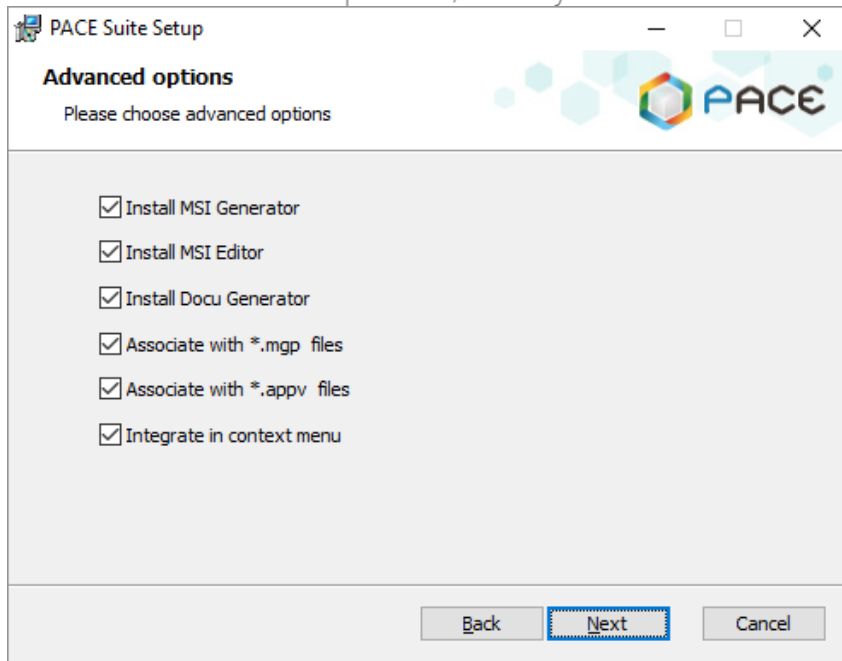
PACE Suite Setup

Advanced options

Please choose advanced options

PACE

Install MSI Generator

Install MSI Editor

Install Docu Generator

Associate with *.mgp files

Associate with *.appv files

Integrate in context menu

Back

Next

Cancel